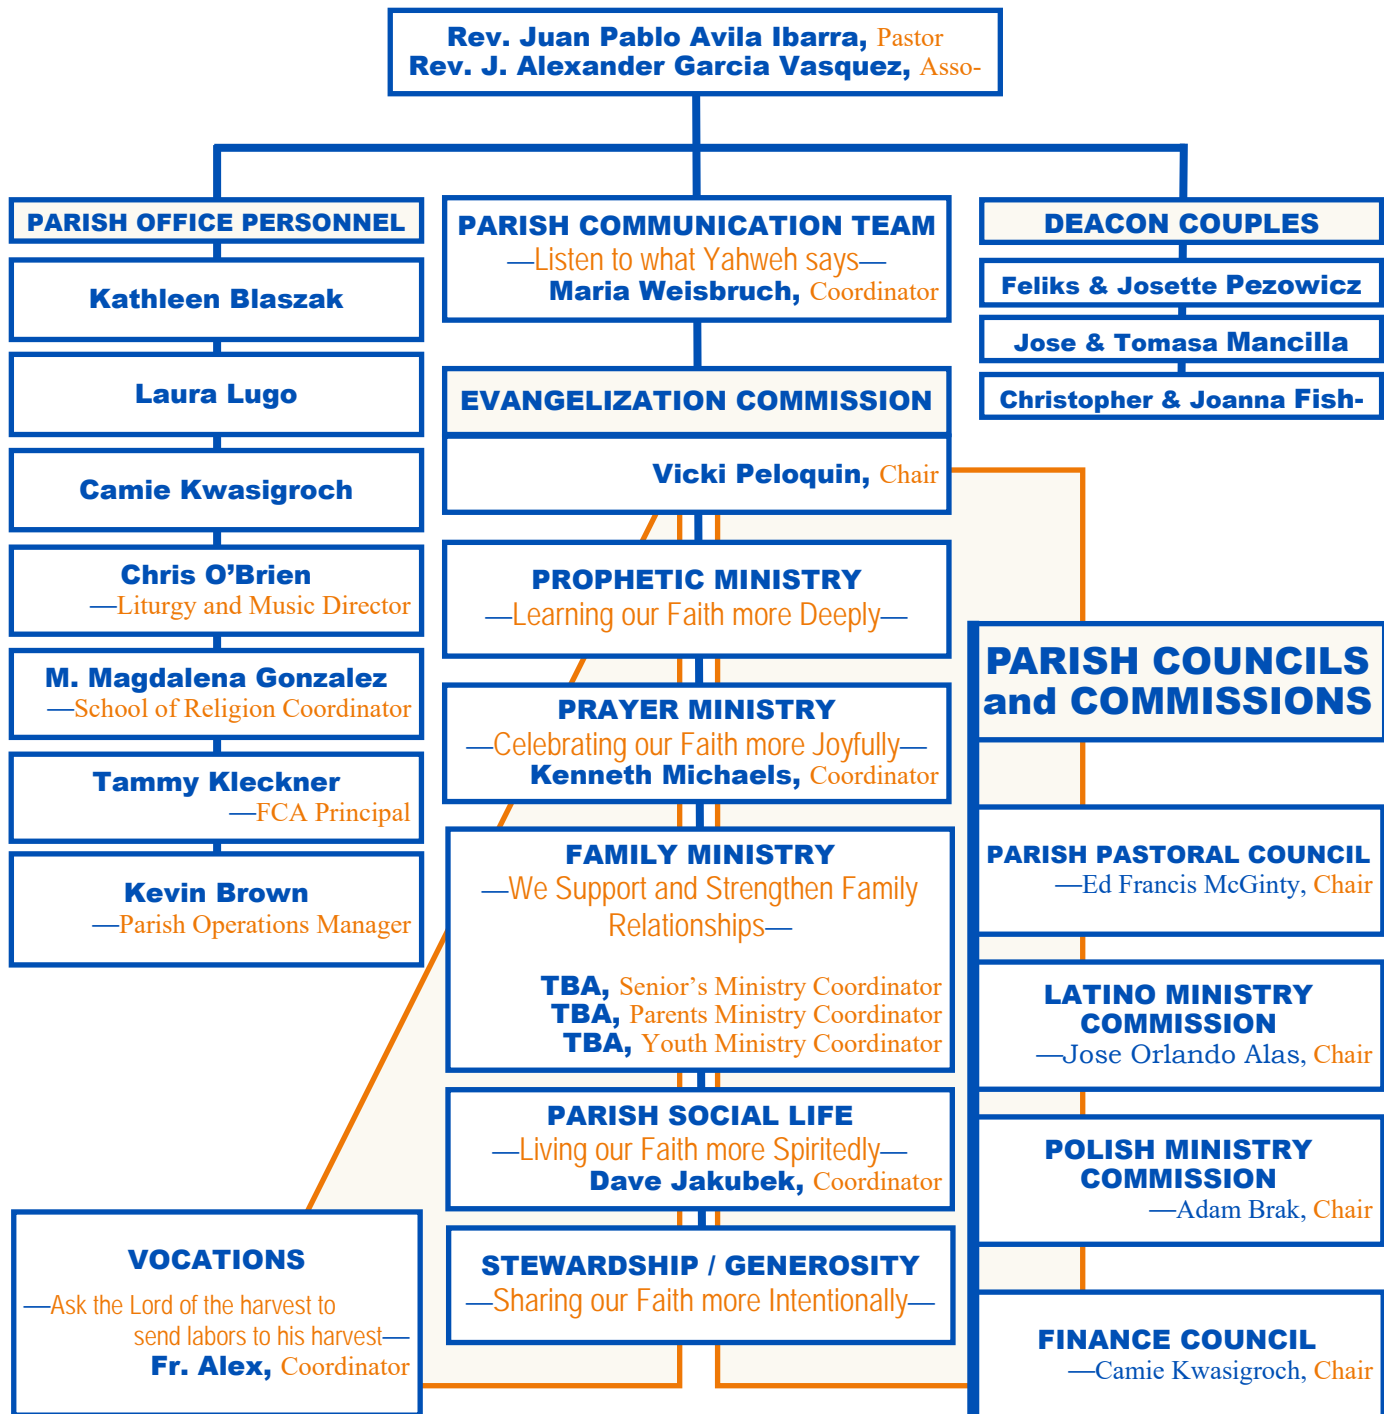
Rev. Juan Pablo Avila Ibarra, Pastor
Rev. J. Alexander Garcia Vasquez, Asso-

PARISH OFFICE PERSONNEL

Kathleen Blaszak

Laura Lugo

Camie Kwasigroch

Chris O'Brien
—Liturgy and Music Director

M. Magdalena Gonzalez
—School of Religion Coordinator

Tammy Kleckner
—FCA Principal

Kevin Brown
—Parish Operations Manager

PARISH COMMUNICATION TEAM
—Listen to what Yahweh says—
Maria Weisbruch, Coordinator

EVANGELIZATION COMMISSION

Vicki Peloquin, Chair

PROPHETIC MINISTRY
—Learning our Faith more Deeply—

PRAYER MINISTRY
—Celebrating our Faith more Joyfully—
Kenneth Michaels, Coordinator

FAMILY MINISTRY
—We Support and Strengthen Family Relationships—

TBA, Senior's Ministry Coordinator
TBA, Parents Ministry Coordinator
TBA, Youth Ministry Coordinator

PARISH SOCIAL LIFE
—Living our Faith more Spiritedly—
Dave Jakubek, Coordinator

STEWARDSHIP / GENEROSITY
—Sharing our Faith more Intentionally—

DEACON COUPLES

Feliks & Josette Pezowicz

Jose & Tomasa Mancilla

Christopher & Joanna Fish-

PARISH COUNCILS and COMMISSIONS

PARISH PASTORAL COUNCIL
—Ed Francis McGinty, Chair

LATINO MINISTRY COMMISSION
—Jose Orlando Alas, Chair

POLISH MINISTRY COMMISSION
—Adam Brak, Chair

FINANCE COUNCIL
—Camie Kwasigroch, Chair

VOCATIONS
—Ask the Lord of the harvest to send labors to his harvest—
Fr. Alex, Coordinator